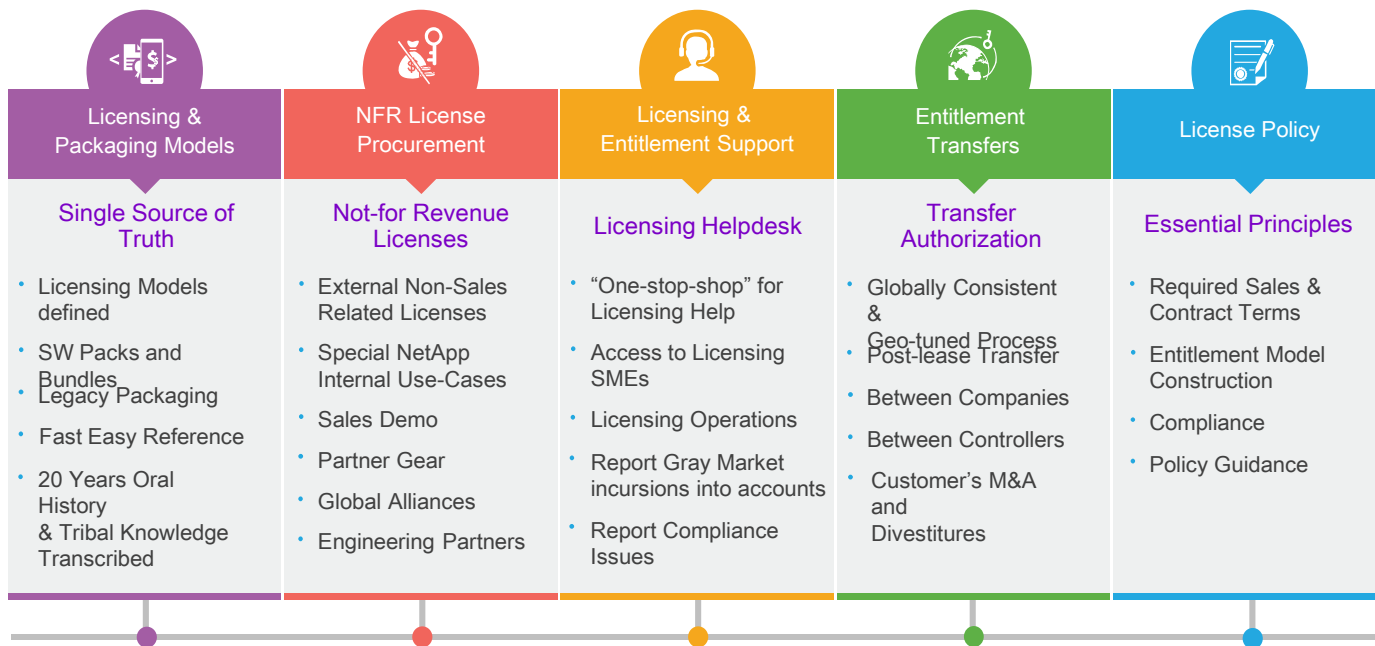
Licensing & Packaging Models

Single Source of Truth

- Licensing Models defined
- SW Packs and Bundles
- Legacy Packaging
- Fast Easy Reference
- 20 Years Oral History & Tribal Knowledge Transcribed

NFR License Procurement

Not-for Revenue Licenses

- External Non-Sales Related Licenses
- Special NetApp Internal Use-Cases
- Sales Demo
- Partner Gear
- Global Alliances
- Engineering Partners

Licensing & Entitlement Support

Licensing Helpdesk

- “One-stop-shop” for Licensing Help
- Access to Licensing SMEs
- Licensing Operations
- Report Gray Market incursions into accounts
- Report Compliance Issues

Entitlement Transfers

Transfer Authorization

- Globally Consistent & Geo-tuned Process
- Post-lease Transfer
- Between Companies
- Between Controllers
- Customer’s M&A and Divestitures

License Policy

Essential Principles

- Required Sales & Contract Terms
- Entitlement Model Construction
- Compliance
- Policy Guidance